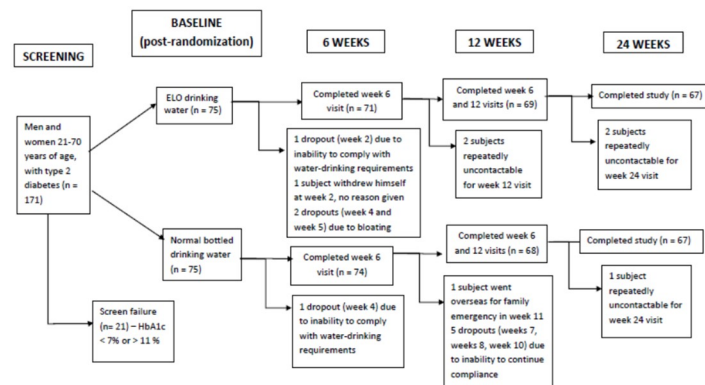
SCREENING

BASELINE (post-randomization)

6 WEEKS

12 WEEKS

24 WEEKS

Men and women 21-70 years of age, with type 2 diabetes (n = 171)

ELO drinking water (n = 75)

Completed week 6 visit (n = 71)

Completed week 6 and 12 visits (n = 69)

Completed study (n = 67)

1 dropout (week 2) due to inability to comply with water-drinking requirements
1 subject withdrew himself at week 2, no reason given
2 dropouts (week 4 and week 5) due to bloating

2 subjects repeatedly uncontactable for week 12 visit

2 subjects repeatedly uncontactable for week 24 visit

Normal bottled drinking water (n = 75)

Completed week 6 visit (n = 74)

Completed week 6 and 12 visits (n = 68)

Completed study (n = 67)

1 dropout (week 4) due to inability to comply with water-drinking requirements

1 subject went overseas for family emergency in week 11
5 dropouts (weeks 7, weeks 8, week 10) due to inability to continue compliance

1 subject repeatedly uncontactable for week 24 visit

Screen failure (n= 21) – HbA1c < 7% or > 11 %